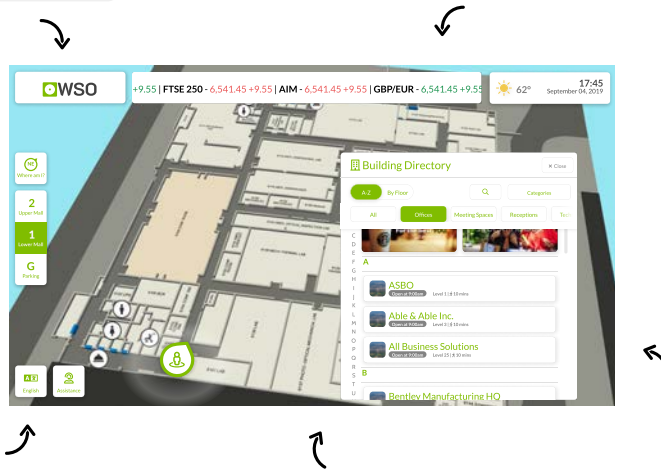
WSO

+9.55 | FTSE 250 - 6,541.45 +9.55 | AIM - 6,541.45 +9.55 | GBP/EUR - 6,541.45 +9.55

62°

17:45
September 04, 2019

Where am I?

2
Upper Mall

1
Lower Mall

G
Parking

English

Assistance

Building Directory

Close

A-Z

By Floor

Categories

All

Offices

Meeting Spaces

Receptions

Tech

C
D
E
F
G
H
I
J
K
L
M
N
O
P
Q
R
S
T
U

A

ASBO
Open at 9:00am
Level 1 | 10 mins

Able & Able Inc.
Open at 9:00am
Level 3 | 10 mins

All Business Solutions
Open at 9:00am
Level 15 | 10 mins

B

Bentley Manufacturing HQ